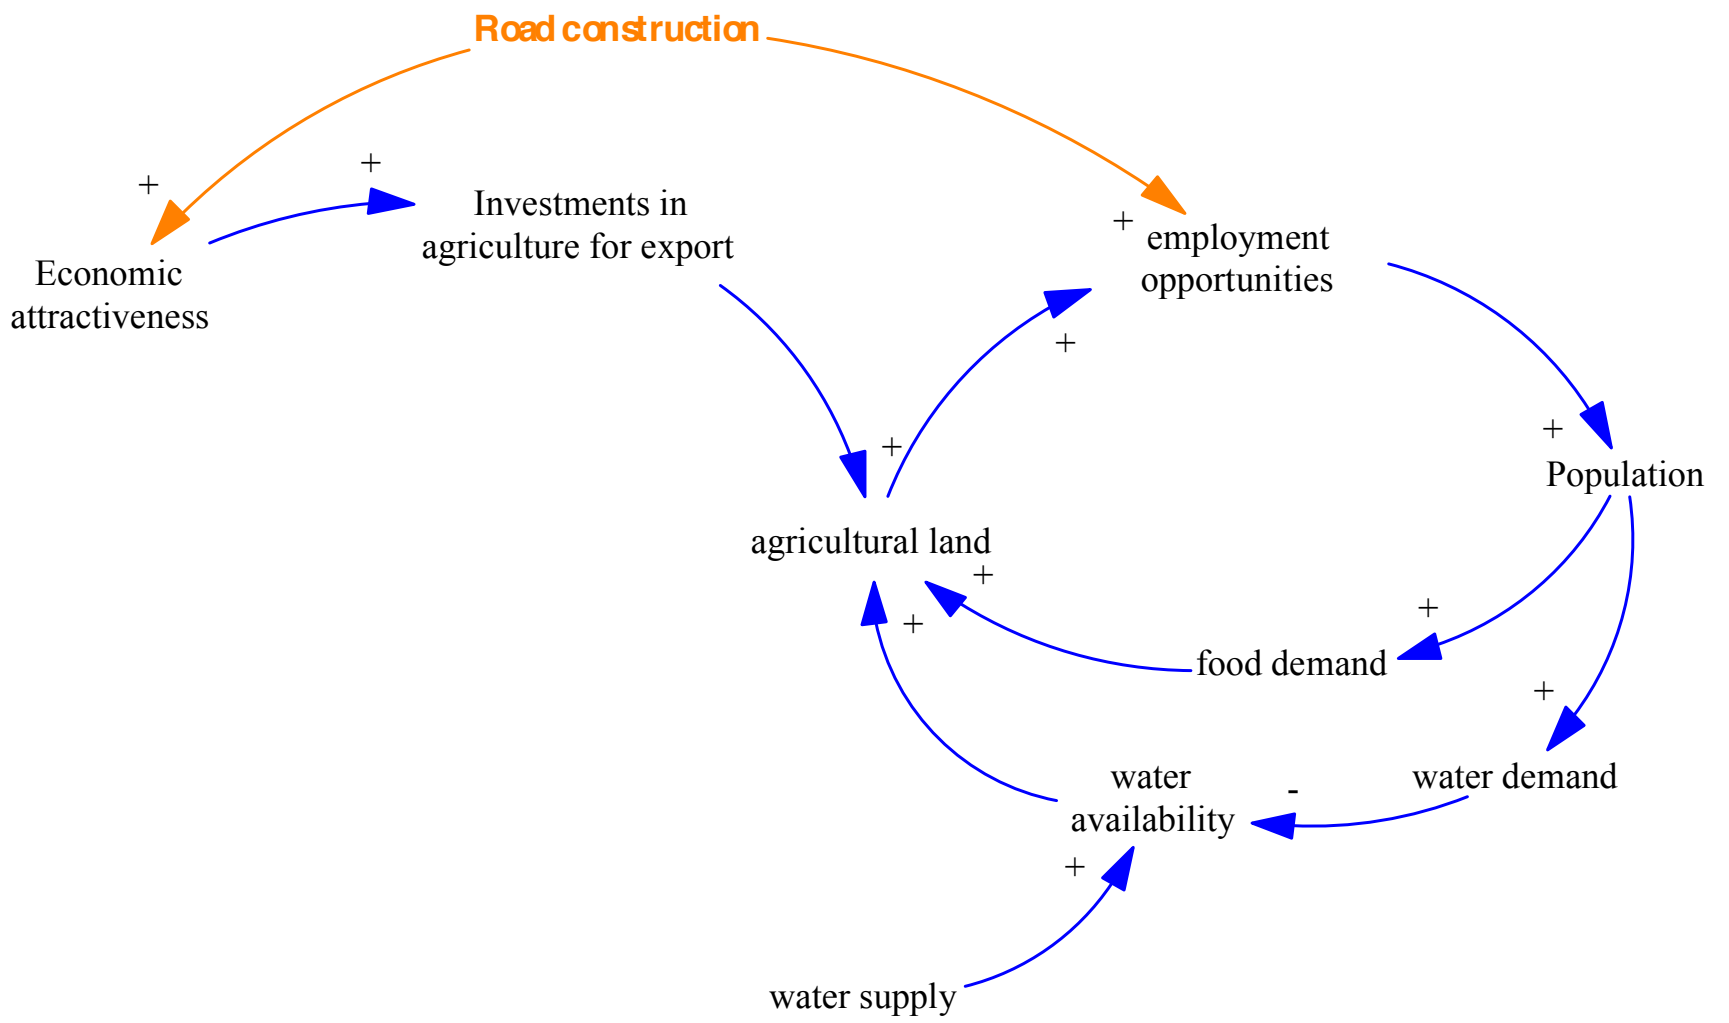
Road construction

+

+

Investments in agriculture for export

+ employment opportunities

Economic attractiveness

+

+

+

Population

agricultural land

+

+

+

food demand

+

water availability

-

water demand

+

water supply